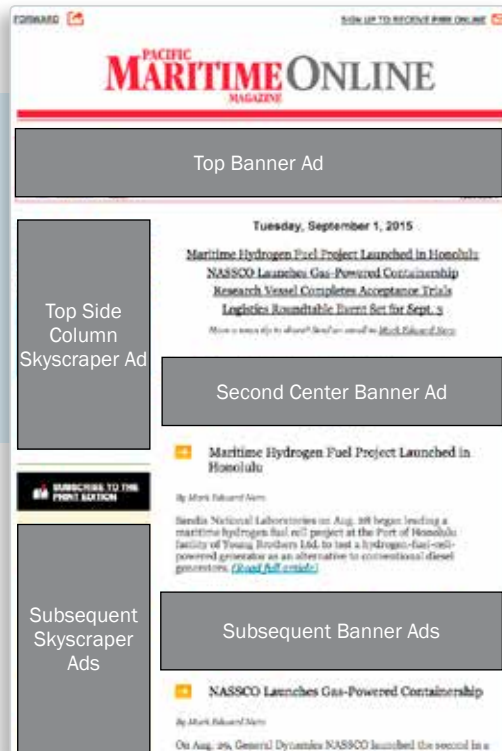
FORWARD

SIGN UP TO RECEIVE PMM ONLINE

PACIFIC
MARITIME ONLINE
MAGAZINE

Top Banner Ad

Tuesday, September 1, 2015

Maritime Hydrogen Fuel Project Launched in Honolulu
NASSCO Launches Gas-Powered Containership
Research Vessel Completes Acceptance Trials
Logistics Roundtable Event Set for Sept. 3

Have a news tip to share? Send an email to Mark Edward Nero

Top Side Column Skyscraper Ad

Second Center Banner Ad

Maritime Hydrogen Fuel Project Launched in Honolulu

By Mark Edward Nero

Sandia National Laboratories on Aug. 28 began leading a maritime hydrogen fuel cell project at the Port of Honolulu facility of Young Brothers Ltd. to test a hydrogen-fuel-cell-powered generator as an alternative to conventional diesel generators. (Read full article)

SUBSCRIBE TO THE PRINT EDITION

Subsequent Skyscraper Ads

Subsequent Banner Ads

NASSCO Launches Gas-Powered Containership

By Mark Edward Nero

On Aug. 29, General Dynamics NASSCO launched the second in a